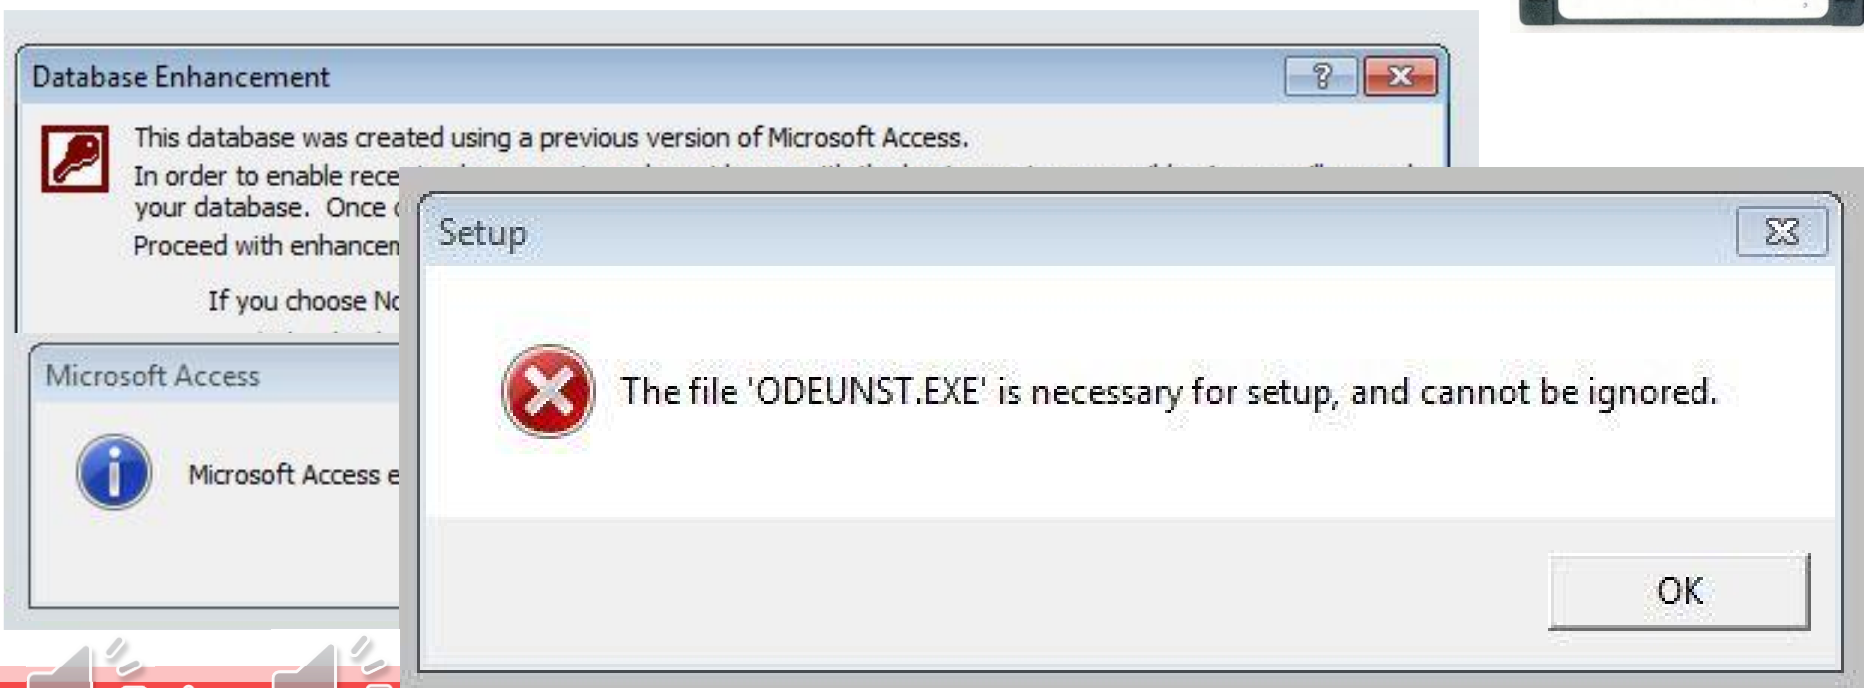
Database Enhancement

This database was created using a previous version of Microsoft Access.
In order to enable rece
your database. Once
Proceed with enhancen

If you choose No

Microsoft Access

Microsoft Access e

Setup

The file 'ODEUNST.EXE' is necessary for setup, and cannot be ignored.

OK